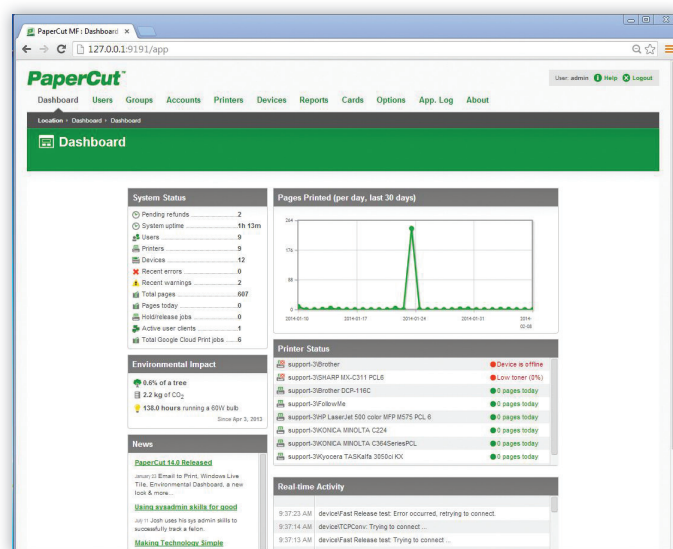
PaperCut MF : Dashboard ×

127.0.0.1:9191/app

PaperCut™

User: admin Help Logout

Dashboard Users Groups Accounts Printers Devices Reports Cards Options App. Log About

Location › Dashboard › Dashboard

Dashboard

System Status

Pending refunds .......................2
System uptime ........................1h 13m
Users .......................................9
Printers ....................................9
Devices ....................................12
Recent errors ...........................0
Recent warnings .......................2
Total pages ..............................607
Pages today ..............................0
Hold/release jobs .......................0
Active user clients .......................1
Total Google Cloud Print jobs ......6

Environmental Impact

0.6% of a tree
2.2 kg of $CO_2$
138.0 hours running a 60W bulb
Since Apr 3, 2013

News

PaperCut 14.0 Released
January 23 Email to Print, Windows Live Tile, Environmental Dashboard, a new look & more...

Using sysadmin skills for good
July 11 Josh uses his sys admin skills to successfully track a felon.

Making Technology Simple

Pages Printed (per day, last 30 days)

264
176
88
0
2014-01-10 2014-01-17 2014-01-24 2014-01-31 2014-02-08

Printer Status

| | |
|---|---|
| support-3\Brother | Device is offline |
| support-3\SHARP MX-C311 PCL6 | Low toner (0%) |
| support-3\Brother DCP-116C | 0 pages today |
| support-3\FollowMe | 0 pages today |
| support-3\HP LaserJet 500 color MFP M575 PCL 6 | 0 pages today |
| support-3\KONICA MINOLTA C224 | 0 pages today |
| support-3\KONICA MINOLTA C364SeriesPCL | 0 pages today |
| support-3\Kyocera TASKalfa 3050ci KX | 0 pages today |

Real-time Activity

| | |
|---|---|
| 9:37:23 AM | device\Fast Release test: Error occurred, retrying to connect. |
| 9:37:14 AM | device\TCPConv: Trying to connect ... |
| 9:37:13 AM | device\Fast Release test: Trying to connect ... |